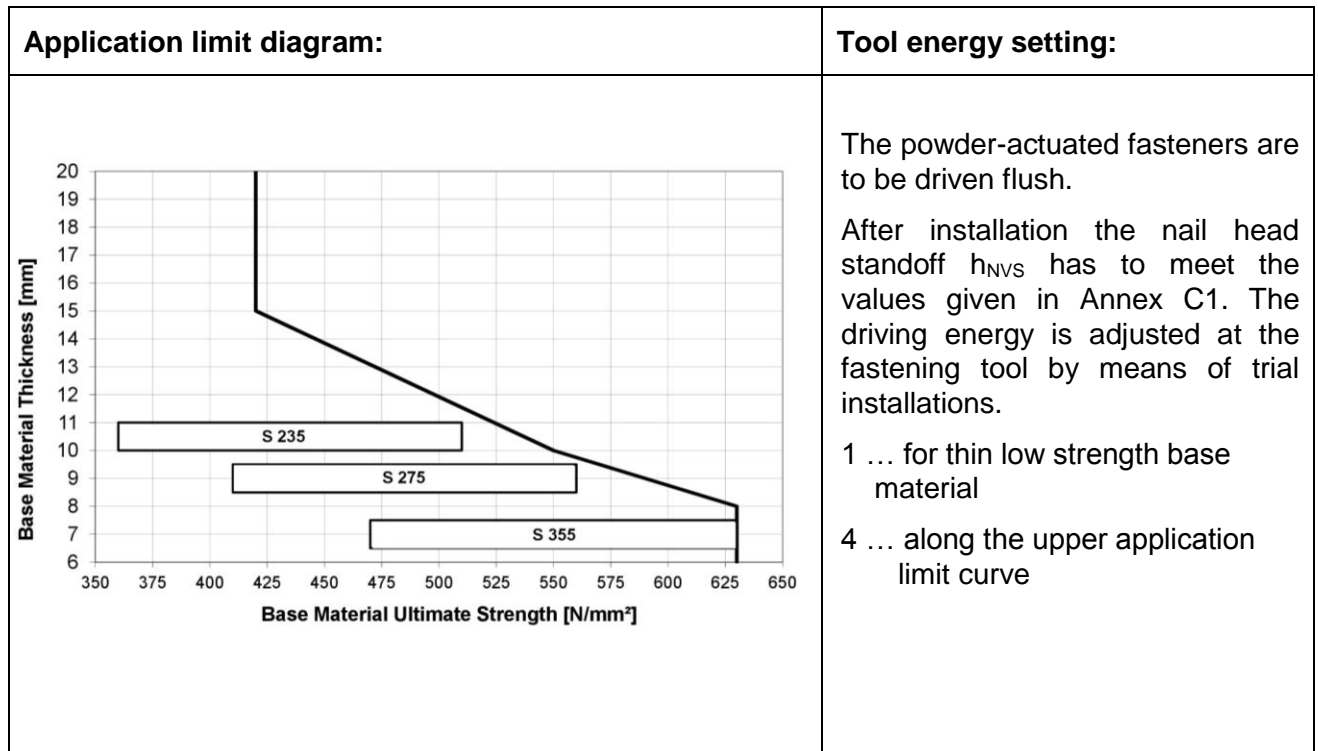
| Application limit diagram: | Tool energy setting: |
|---|---|
| 20 19 18 17 16 15 14 13 12 11 10 9 8 7 6 Base Material Thickness [mm] S 235 S 275 S 355 350 375 400 425 450 475 500 525 550 575 600 625 650 Base Material Ultimate Strength [N/mm²] | The powder-actuated fasteners are to be driven flush. After installation the nail head standoff $h_{NVS}$ has to meet the values given in Annex C1. The driving energy is adjusted at the fastening tool by means of trial installations. 1 … for thin low strength base material 4 … along the upper application limit curve |